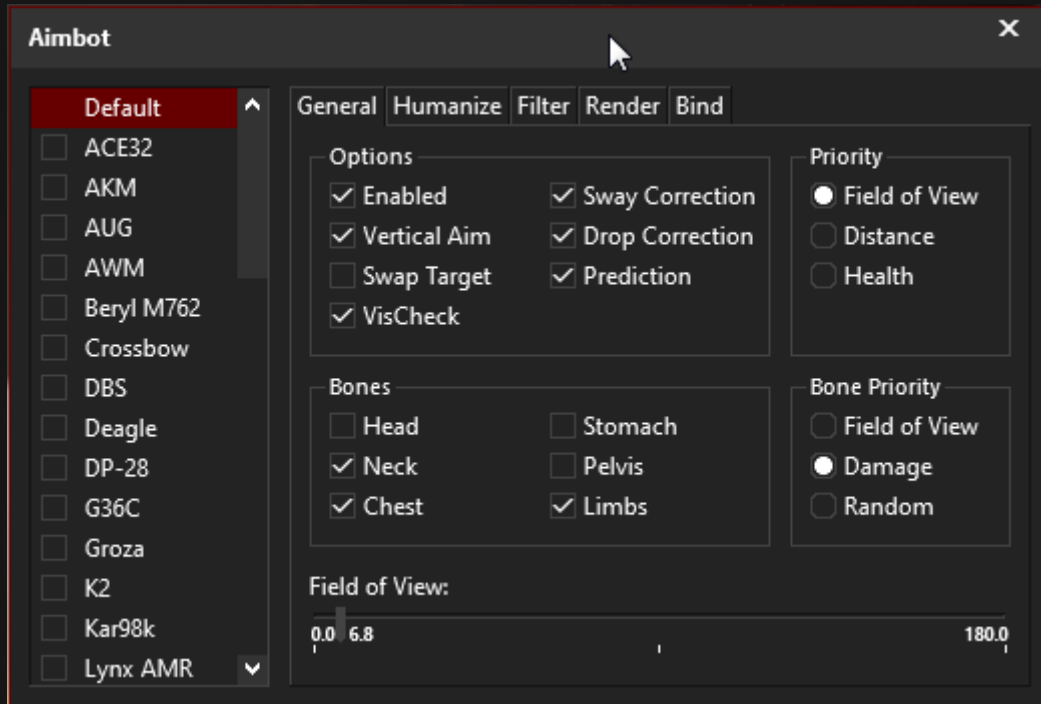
Aimbot

Default
ACE32
AKM
AUG
AWM
Beryl M762
Crossbow
DBS
Deagle
DP-28
G36C
Groza
K2
Kar98k
Lynx AMR

General | Humanize | Filter | Render | Bind

Options
Enabled
Vertical Aim
Swap Target
VisCheck
Sway Correction
Drop Correction
Prediction

Priority
Field of View
Distance
Health

Bones
Head
Neck
Chest
Stomach
Pelvis
Limbs

Bone Priority
Field of View
Damage
Random

Field of View:
0.0 6.8 180.0